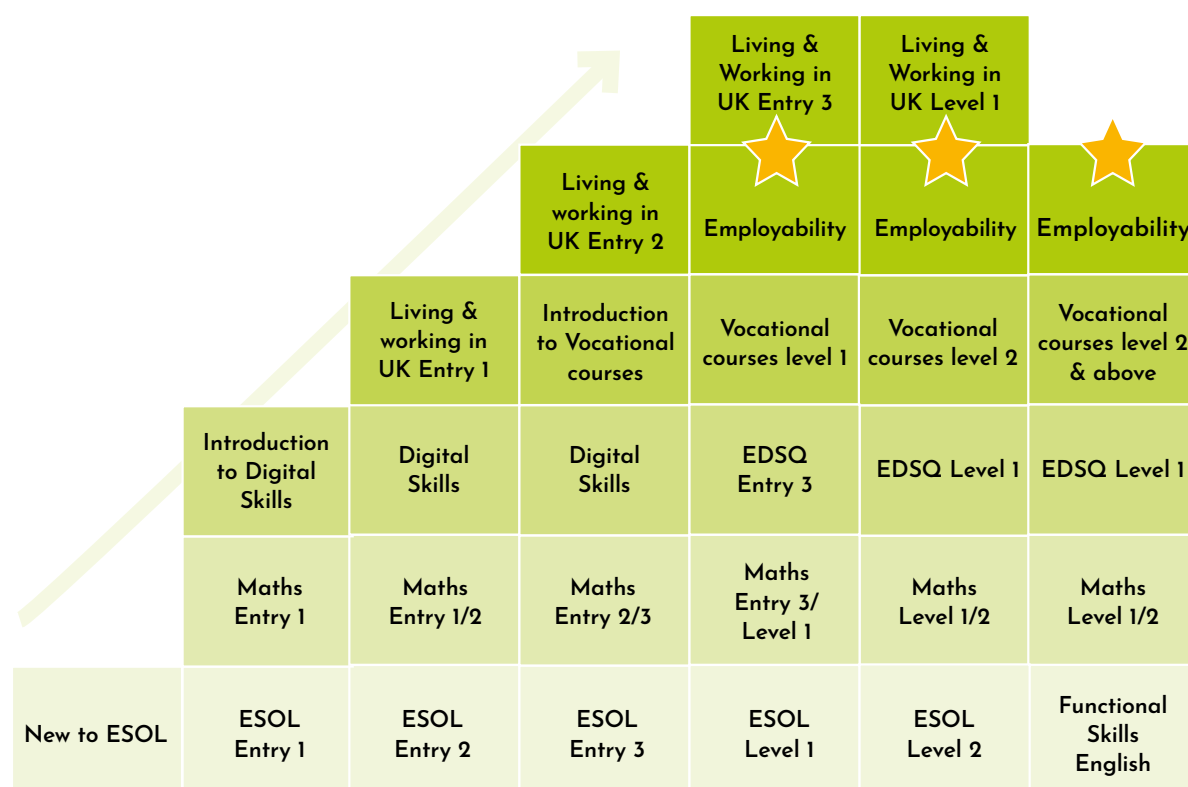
Living & Working in UK Entry 3

Living & Working in UK Level 1

Living & working in UK Entry 2

Employability

Employability

Employability

Living & working in UK Entry 1

Introduction to Vocational courses

Vocational courses level 1

Vocational courses level 2

Vocational courses level 2 & above

Introduction to Digital Skills

Digital Skills

Digital Skills

EDSQ Entry 3

EDSQ Level 1

EDSQ Level 1

Maths Entry 1

Maths Entry 1/2

Maths Entry 2/3

Maths Entry 3/ Level 1

Maths Level 1/2

Maths Level 1/2

New to ESOL

ESOL Entry 1

ESOL Entry 2

ESOL Entry 3

ESOL Level 1

ESOL Level 2

Functional Skills English